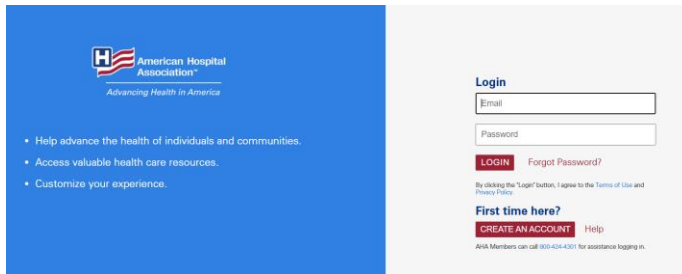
American Hospital Association™

Advancing Health in America

• Help advance the health of individuals and communities.
• Access valuable health care resources.
• Customize your experience.

Login

Email

Password

LOGIN Forgot Password?

By clicking the "Login" button, I agree to the Terms of Use and Privacy Policy.

First time here?

CREATE AN ACCOUNT Help

AHA Members can call 800-424-4301 for assistance logging in.